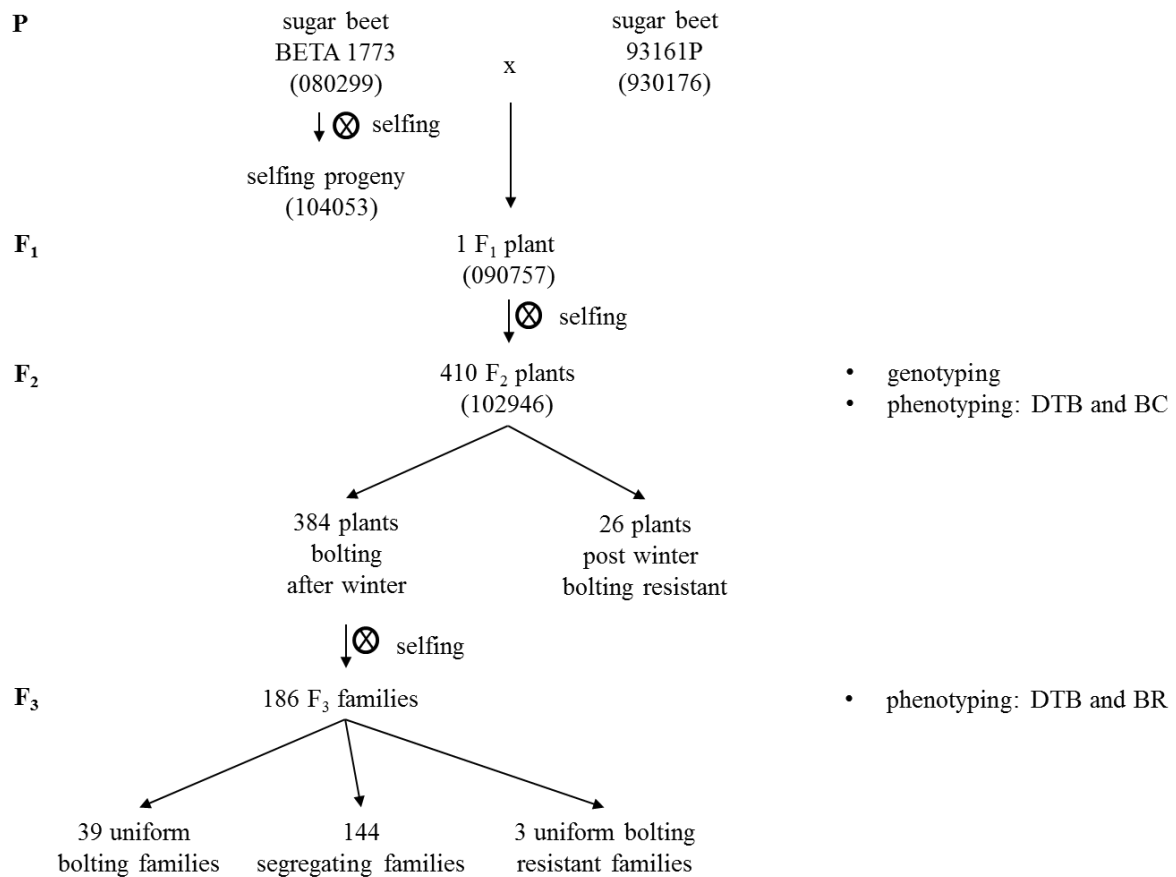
**P**

sugar beet
BETA 1773
(080299)

x

sugar beet
93161P
(930176)

⊗ selfing

selfing progeny
(104053)

**$F_1$**

1 $F_1$ plant
(090757)

⊗ selfing

**$F_2$**

410 $F_2$ plants
(102946)

• genotyping
• phenotyping: DTB and BC

384 plants
bolting
after winter

26 plants
post winter
bolting resistant

⊗ selfing

**$F_3$**

186 $F_3$ families

• phenotyping: DTB and BR

39 uniform
bolting families

144
segregating families

3 uniform bolting
resistant families